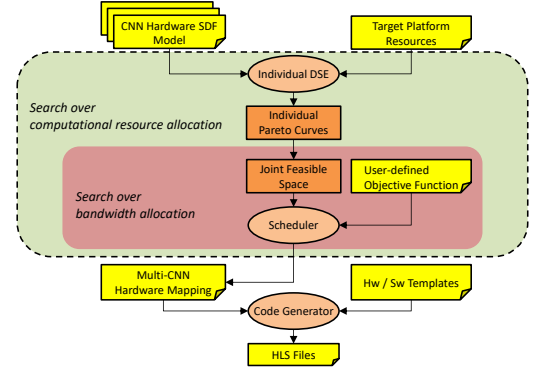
CNN Hardware SDF Model

Target Platform Resources

Individual DSE

Search over computational resource allocation

Individual Pareto Curves

Joint Feasible Space

User-defined Objective Function

Search over bandwidth allocation

Scheduler

Multi-CNN Hardware Mapping

Hw / Sw Templates

Code Generator

HLS Files